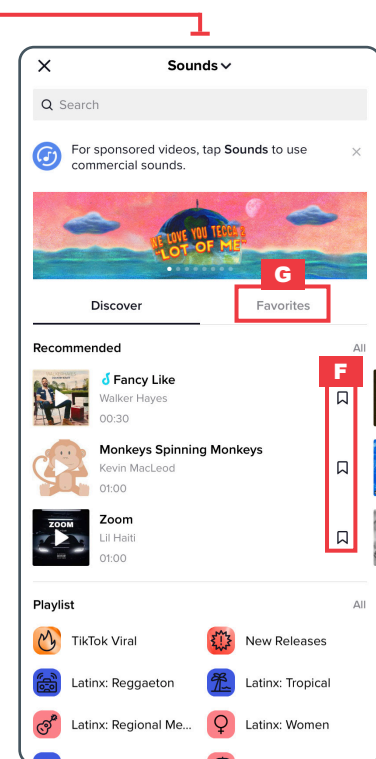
Sounds

Search

For sponsored videos, tap **Sounds** to use commercial sounds.

WE LOVE YOU TECCA "LOT OF ME"

G

Discover

Favorites

Recommended

All

F

Fancy Like
Walker Hayes
00:30

Monkeys Spinning Monkeys
Kevin MacLeod
01:00

ZOOM

Zoom
Lil Haiti
01:00

Playlist

All

TikTok Viral

New Releases

Latinx: Reggaeton

Latinx: Tropical

Latinx: Regional Me...

Latinx: Women